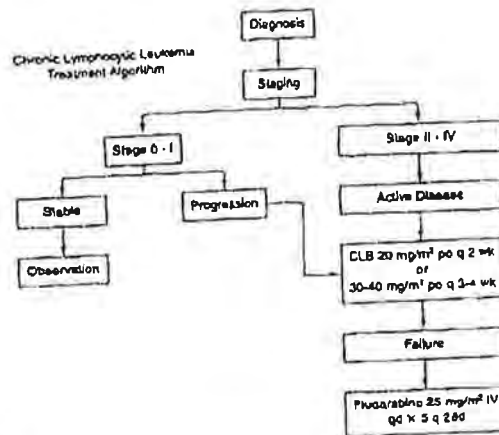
Chronic Lymphocytic Leukemia Treatment Algorithm

Diagnosis

Staging

Stage 0 - I

Stage II - IV

Stable

Progression

Active Disease

Observation

CLB 20 mg/m$^2$ po q 2 wk
or
30-40 mg/m$^2$ po q 3-4 wk

Failure

Fludarabine 25 mg/m$^2$ IV qd × 5 q 28d